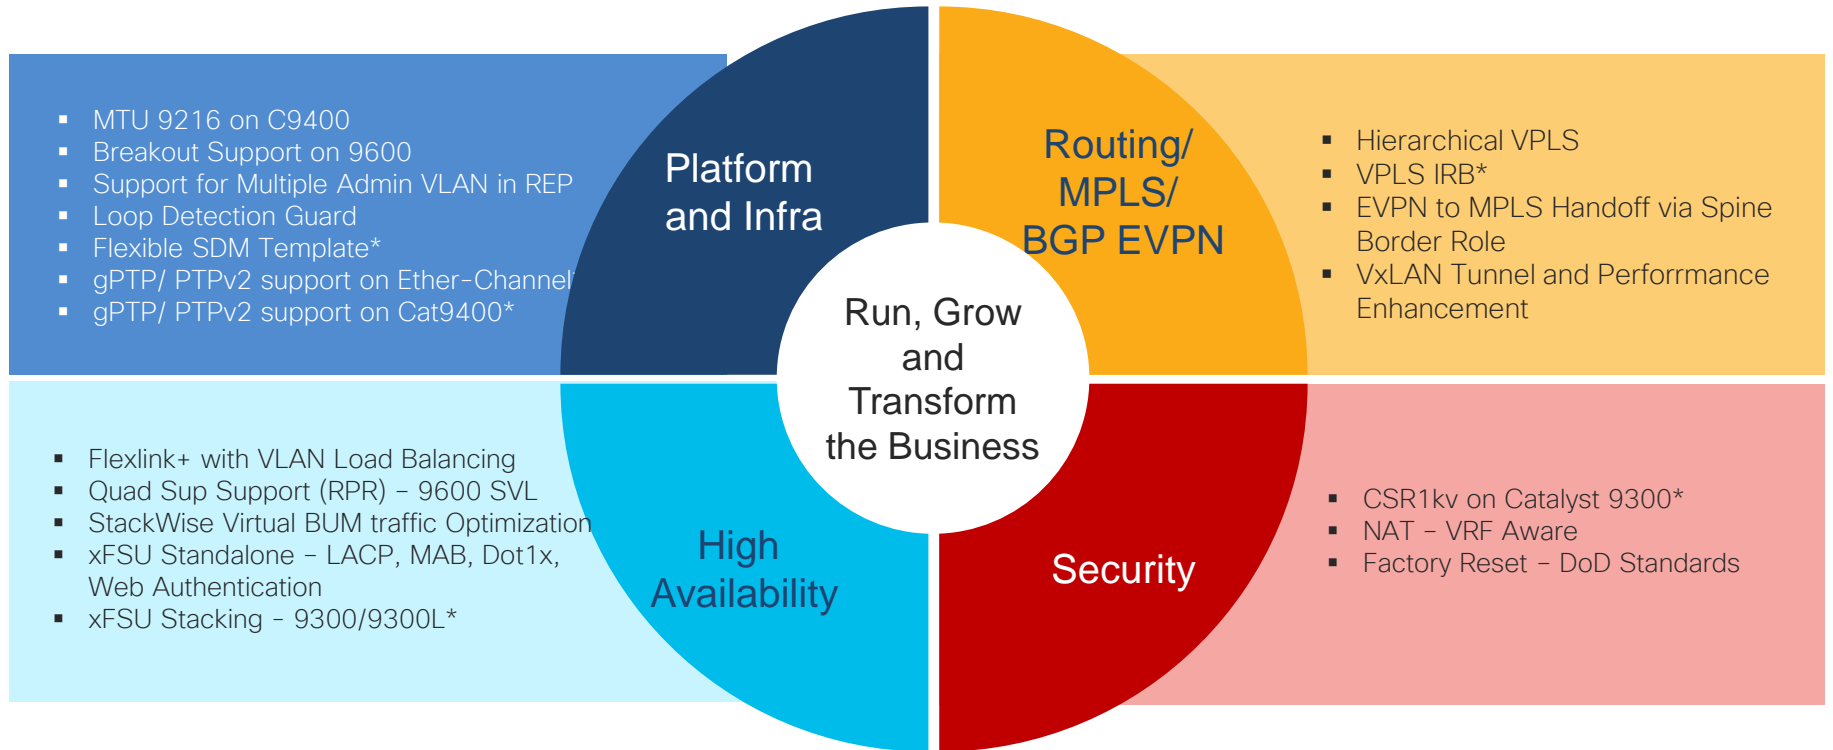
- MTU 9216 on C9400
- Breakout Support on 9600
- Support for Multiple Admin VLAN in REP
- Loop Detection Guard
- Flexible SDM Template*
- gPTP/ PTPv2 support on Ether-Channel*
- gPTP/ PTPv2 support on Cat9400*

Platform and Infra

Routing/ MPLS/ BGP EVPN

- Hierarchical VPLS
- VPLS IRB*
- EVPN to MPLS Handoff via Spine Border Role
- VxLAN Tunnel and Performmance Enhancement

Run, Grow and Transform the Business

- Flexlink+ with VLAN Load Balancing
- Quad Sup Support (RPR) – 9600 SVL
- StackWise Virtual BUM traffic Optimization
- xFSU Standalone – LACP, MAB, Dot1x, Web Authentication
- xFSU Stacking - 9300/9300L*

High Availability

Security

- CSR1kv on Catalyst 9300*
- NAT – VRF Aware
- Factory Reset – DoD Standards